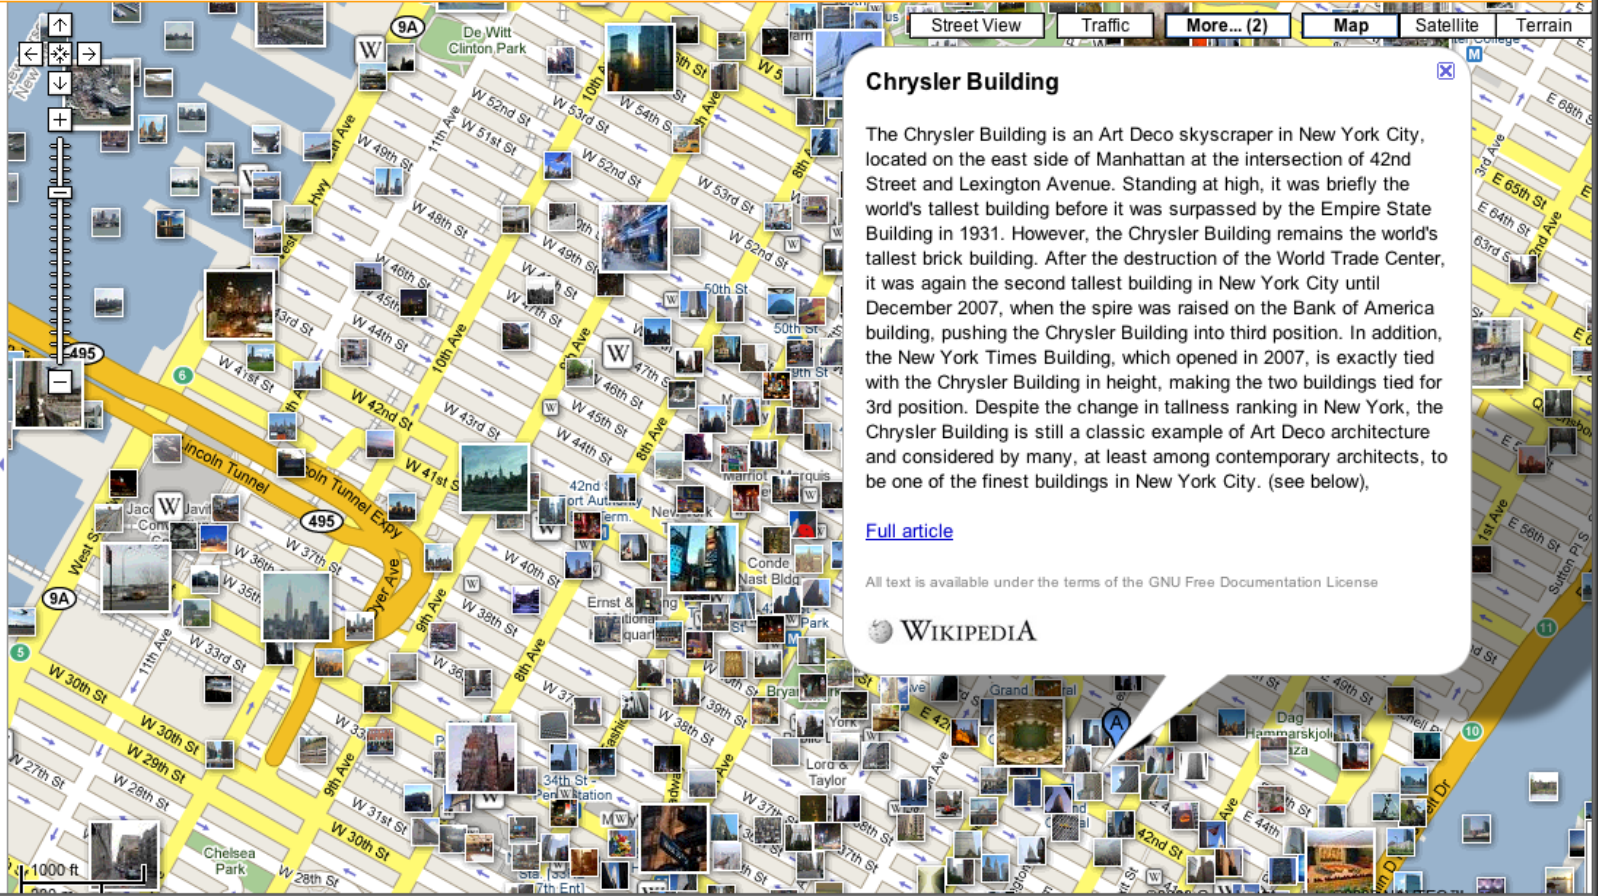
Street View
Traffic
More... (2)
Map
Satellite
Terrain

Chrysler Building

The Chrysler Building is an Art Deco skyscraper in New York City, located on the east side of Manhattan at the intersection of 42nd Street and Lexington Avenue. Standing at high, it was briefly the world's tallest building before it was surpassed by the Empire State Building in 1931. However, the Chrysler Building remains the world's tallest brick building. After the destruction of the World Trade Center, it was again the second tallest building in New York City until December 2007, when the spire was raised on the Bank of America building, pushing the Chrysler Building into third position. In addition, the New York Times Building, which opened in 2007, is exactly tied with the Chrysler Building in height, making the two buildings tied for 3rd position. Despite the change in tallness ranking in New York, the Chrysler Building is still a classic example of Art Deco architecture and considered by many, at least among contemporary architects, to be one of the finest buildings in New York City. (see below),

Full article

All text is available under the terms of the GNU Free Documentation License

WIKIPEDIA

De Witt Clinton Park
9A
W 52nd St
W 51st St
W 53rd St
W 54th St
W 49th St
W 48th St
W 46th St
W 45th St
W 44th St
W 43rd St
W 42nd St
W 41st St
W 40th St
W 38th St
W 37th St
W 36th St
W 35th St
W 33rd St
W 31st St
W 30th St
W 29th St
W 28th St
W 27th St
10th Ave
11th Ave
9th Ave
8th Ave
495
Lincoln Tunnel
Lincoln Tunnel Expy
Dyer Ave
West St
50th St
42nd St Port Auth Term.
Conde Nast Bldg
Ernst & Young
Bryant Park
Grand Central
Lord & Taylor
34th St - Penn Station
Chelsea Park
Dag Hammarskjold Plaza
E 68th St
E 65th St
E 64th St
63rd St
E 56th St
1st Ave
Sutton Pl S
E 44th St
42nd St
E 49th St
W 28th St
1000 ft
A
5
6
10
11